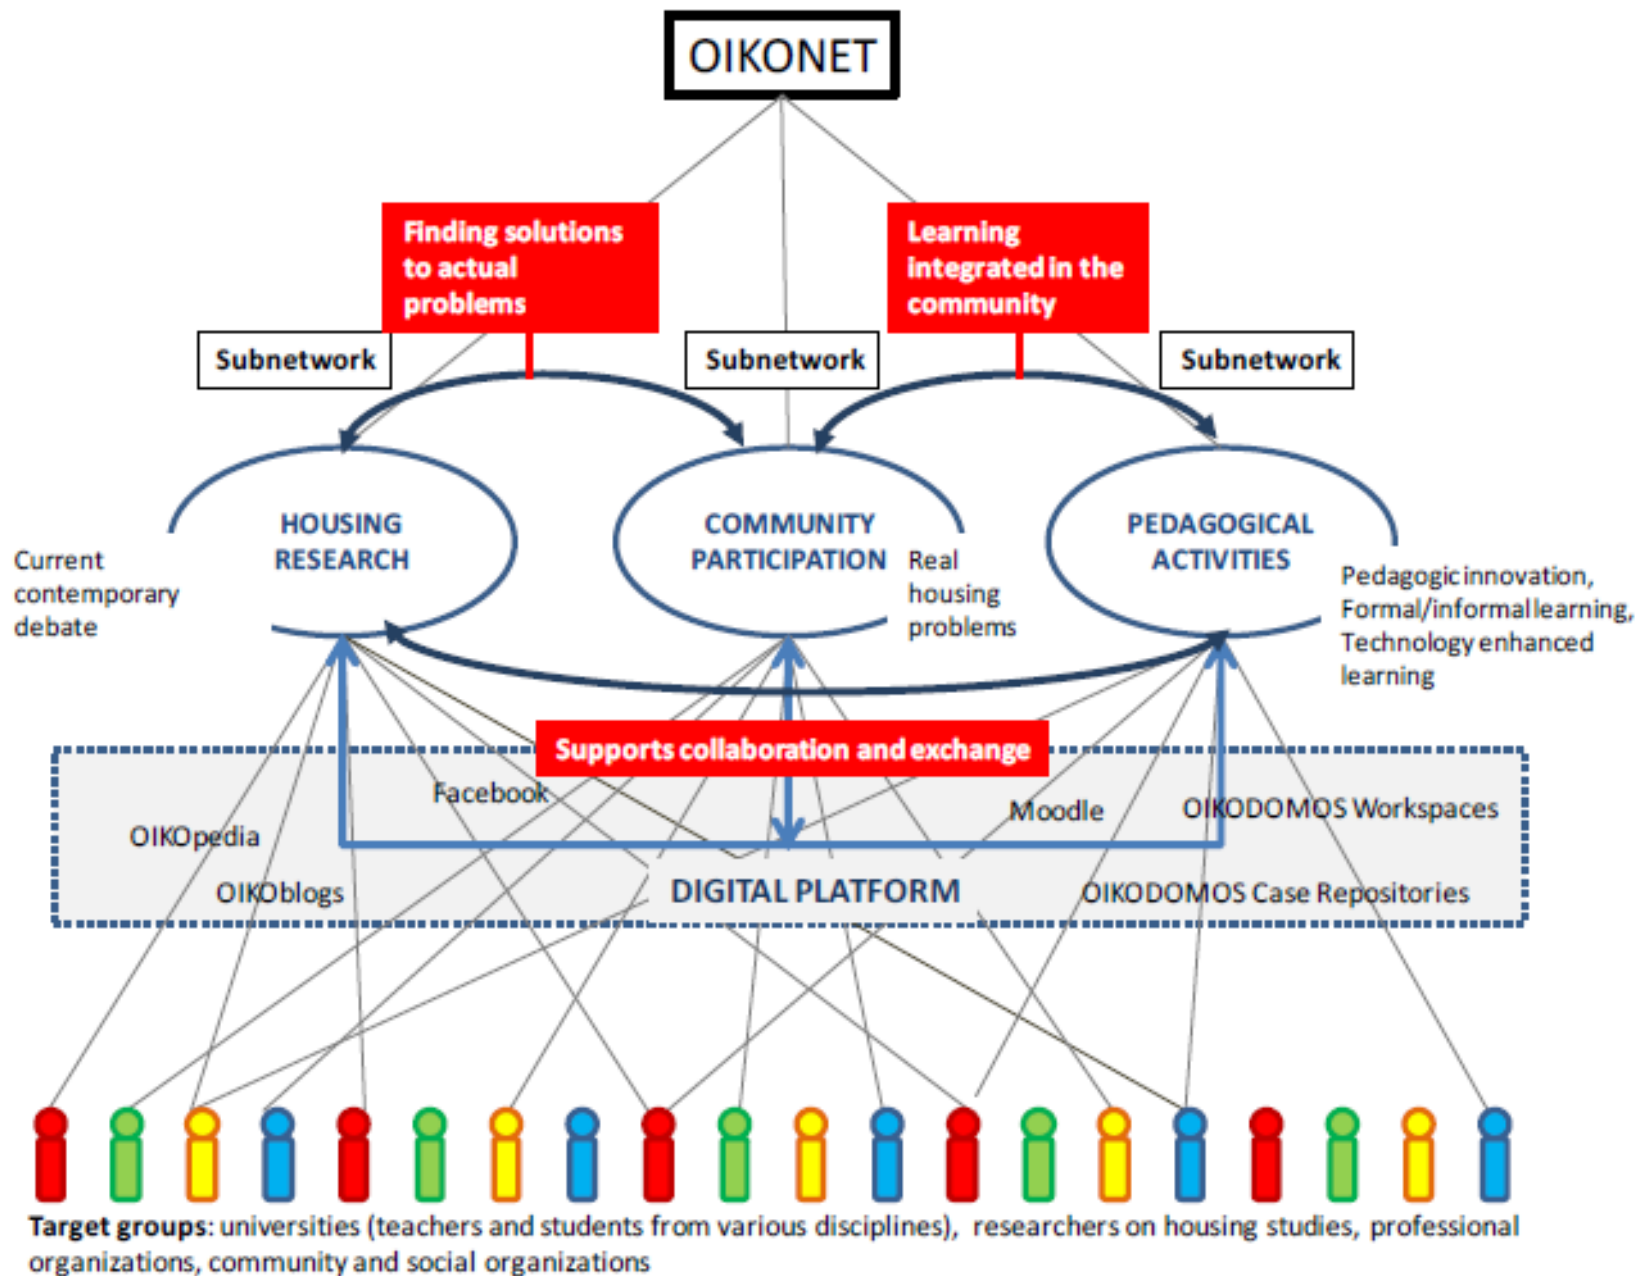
OIKONET

Finding solutions to actual problems

Learning integrated in the community

Subnetwork

Subnetwork

Subnetwork

HOUSING RESEARCH

Current contemporary debate

COMMUNITY PARTICIPATION

Real housing problems

PEDAGOGICAL ACTIVITIES

Pedagogic innovation, Formal/informal learning, Technology enhanced learning

Supports collaboration and exchange

Facebook

Moodle

OIKODOMOS Workspaces

OIKOpedia

OIKOblogs

DIGITAL PLATFORM

OIKODOMOS Case Repositories

Target groups: universities (teachers and students from various disciplines), researchers on housing studies, professional organizations, community and social organizations